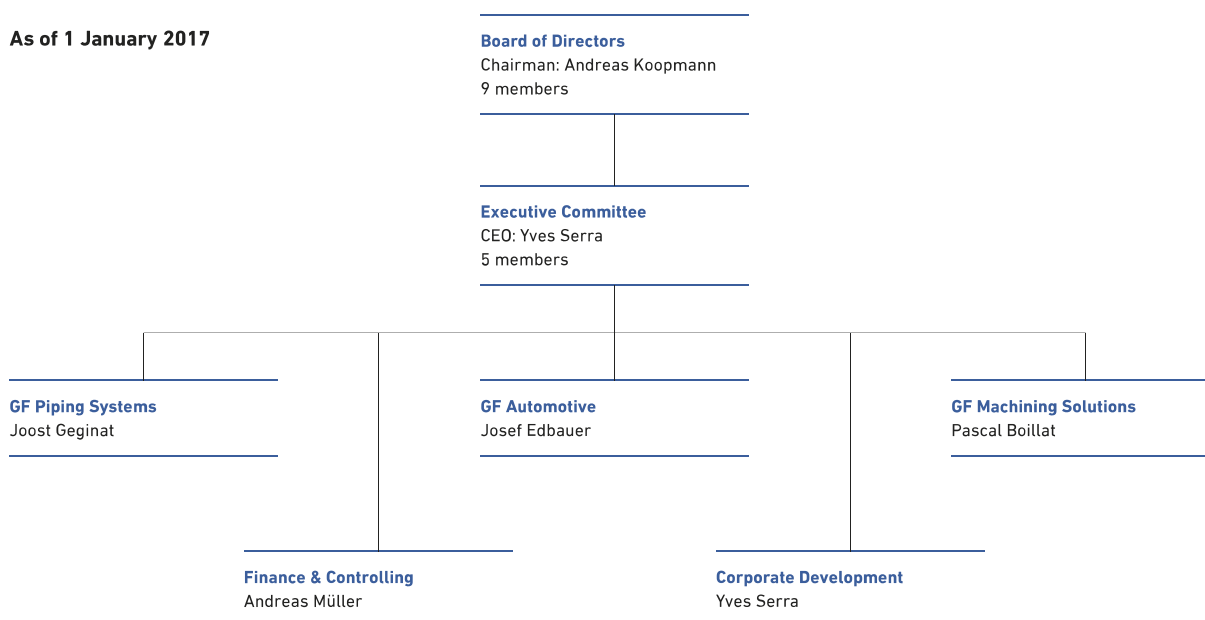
As of 1 January 2017

Board of Directors
Chairman: Andreas Koopmann
9 members

Executive Committee
CEO: Yves Serra
5 members

GF Piping Systems
Joost Geginat

GF Automotive
Josef Edbauer

GF Machining Solutions
Pascal Boillat

Finance & Controlling
Andreas Müller

Corporate Development
Yves Serra